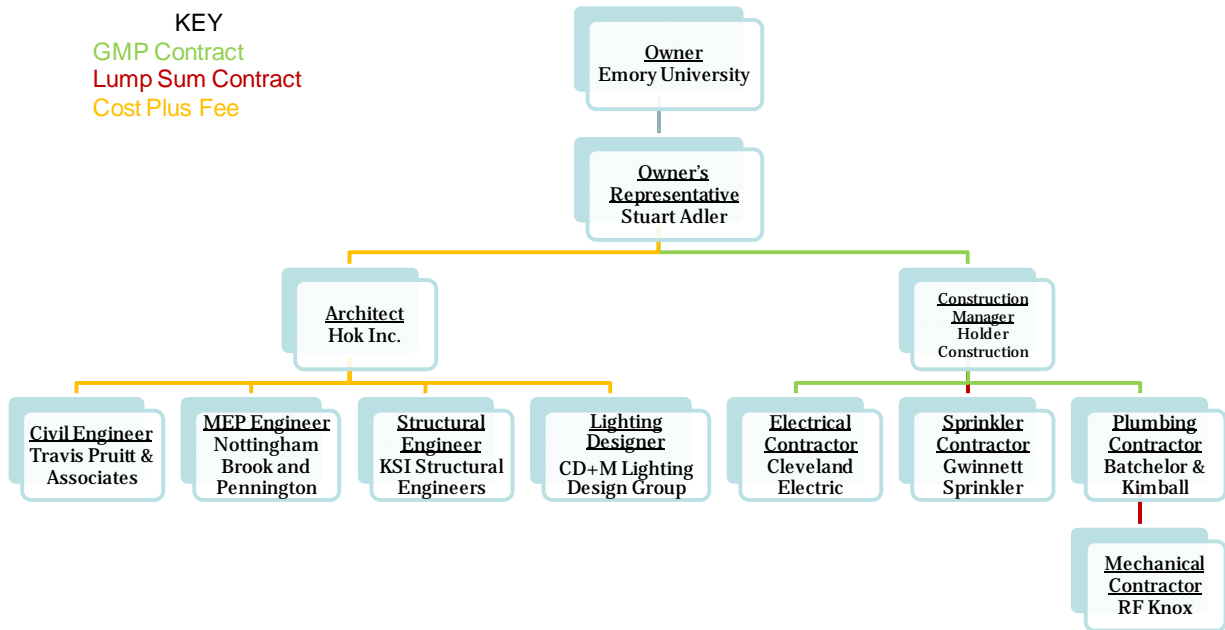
KEY
GMP Contract
Lump Sum Contract
Cost Plus Fee

Owner
Emory University

Owner's Representative
Stuart Adler

Architect
Hok Inc.

Construction Manager
Holder Construction

Civil Engineer
Travis Pruitt & Associates

MEP Engineer
Nottingham Brook and Pennington

Structural Engineer
KSI Structural Engineers

Lighting Designer
CD+M Lighting Design Group

Electrical Contractor
Cleveland Electric

Sprinkler Contractor
Gwinnett Sprinkler

Plumbing Contractor
Batchelor & Kimball

Mechanical Contractor
RF Knox